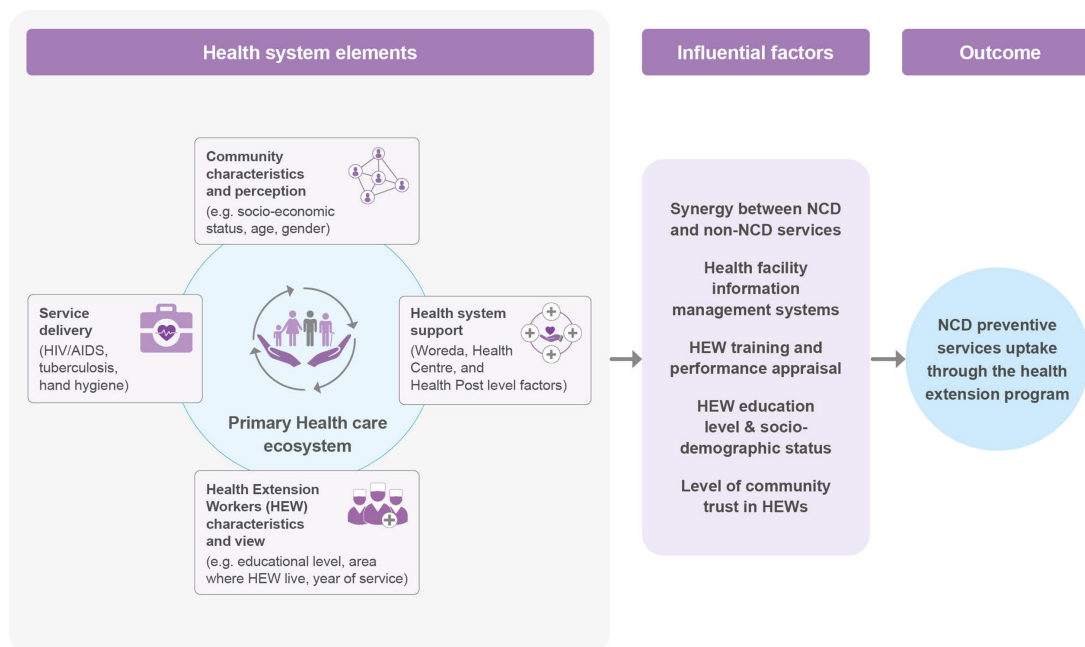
Health system elements

Influential factors

Outcome

Community characteristics and perception
(e.g. socio-economic status, age, gender)

Service delivery
(HIV/AIDS, tuberculosis, hand hygiene)

Health system support
(Woreda, Health Centre, and Health Post level factors)

Primary Health care ecosystem

Health Extension Workers (HEW) characteristics and view
(e.g. educational level, area where HEW live, year of service)

Synergy between NCD and non-NCD services

Health facility information management systems

HEW training and performance appraisal

HEW education level & socio-demographic status

Level of community trust in HEWs

NCD preventive services uptake through the health extension program